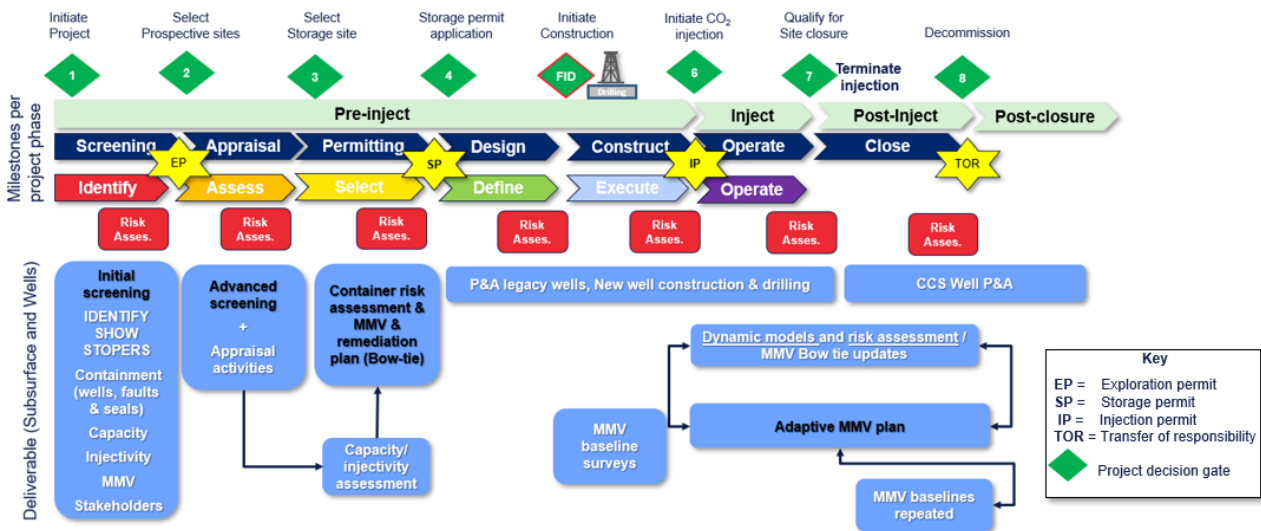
Initiate Project

Select Prospective sites

Select Storage site

Storage permit application

Initiate Construction

Initiate $CO_2$ injection

Qualify for Site closure

Decommission

1

2

3

4

FID

Drilling

6

7

Terminate injection

8

Milestones per project phase

Pre-inject

Inject

Post-Inject

Post-closure

Screening

EP

Appraisal

Permitting

SP

Design

Construct

IP

Operate

Close

TOR

Identify

Assess

Select

Define

Execute

Operate

Risk Asses.

Risk Asses.

Risk Asses.

Risk Asses.

Risk Asses.

Risk Asses.

Risk Asses.

Deliverable (Subsurface and Wells)

Initial screening
IDENTIFY SHOW STOPERS
Containment (wells, faults & seals)
Capacity
Injectivity
MMV
Stakeholders

Advanced screening
+
Appraisal activities

Container risk assessment & MMV & remediation plan (Bow-tie)

Capacity/ injectivity assessment

P&A legacy wells, New well construction & drilling

CCS Well P&A

Dynamic models and risk assessment / MMV Bow tie updates

MMV baseline surveys

Adaptive MMV plan

MMV baselines repeated

Key
EP = Exploration permit
SP = Storage permit
IP = Injection permit
TOR = Transfer of responsibility
Project decision gate